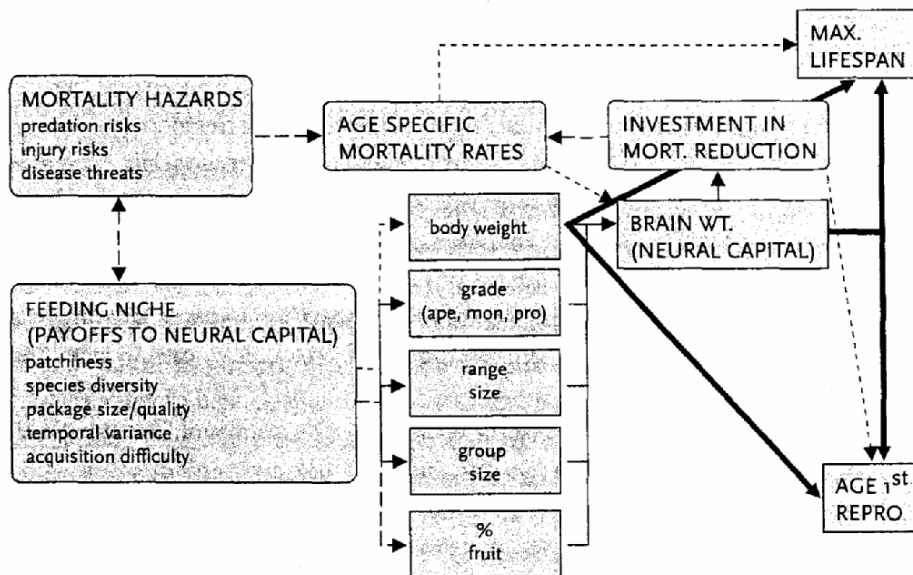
MAX. LIFESPAN

MORTALITY HAZARDS
predation risks
injury risks
disease threats

AGE SPECIFIC MORTALITY RATES

INVESTMENT IN MORT. REDUCTION

body weight

BRAIN WT. (NEURAL CAPITAL)

FEEDING NICHE (PAYOFFS TO NEURAL CAPITAL)
patchiness
species diversity
package size/quality
temporal variance
acquisition difficulty

grade (ape, mon, pro)

range size

group size

% fruit

AGE 1$^{st}$ REPRO